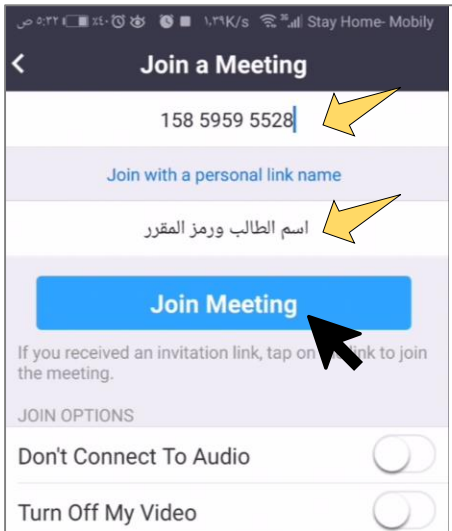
٥:٣٢ ص ٪٤٠ ١,٣٩K/s Stay Home- Mobily

Join a Meeting

158 5959 5528

Join with a personal link name

اسم الطالب ورمز المقرر

Join Meeting

If you received an invitation link, tap on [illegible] link to join the meeting.

JOIN OPTIONS

Don't Connect To Audio

Turn Off My Video